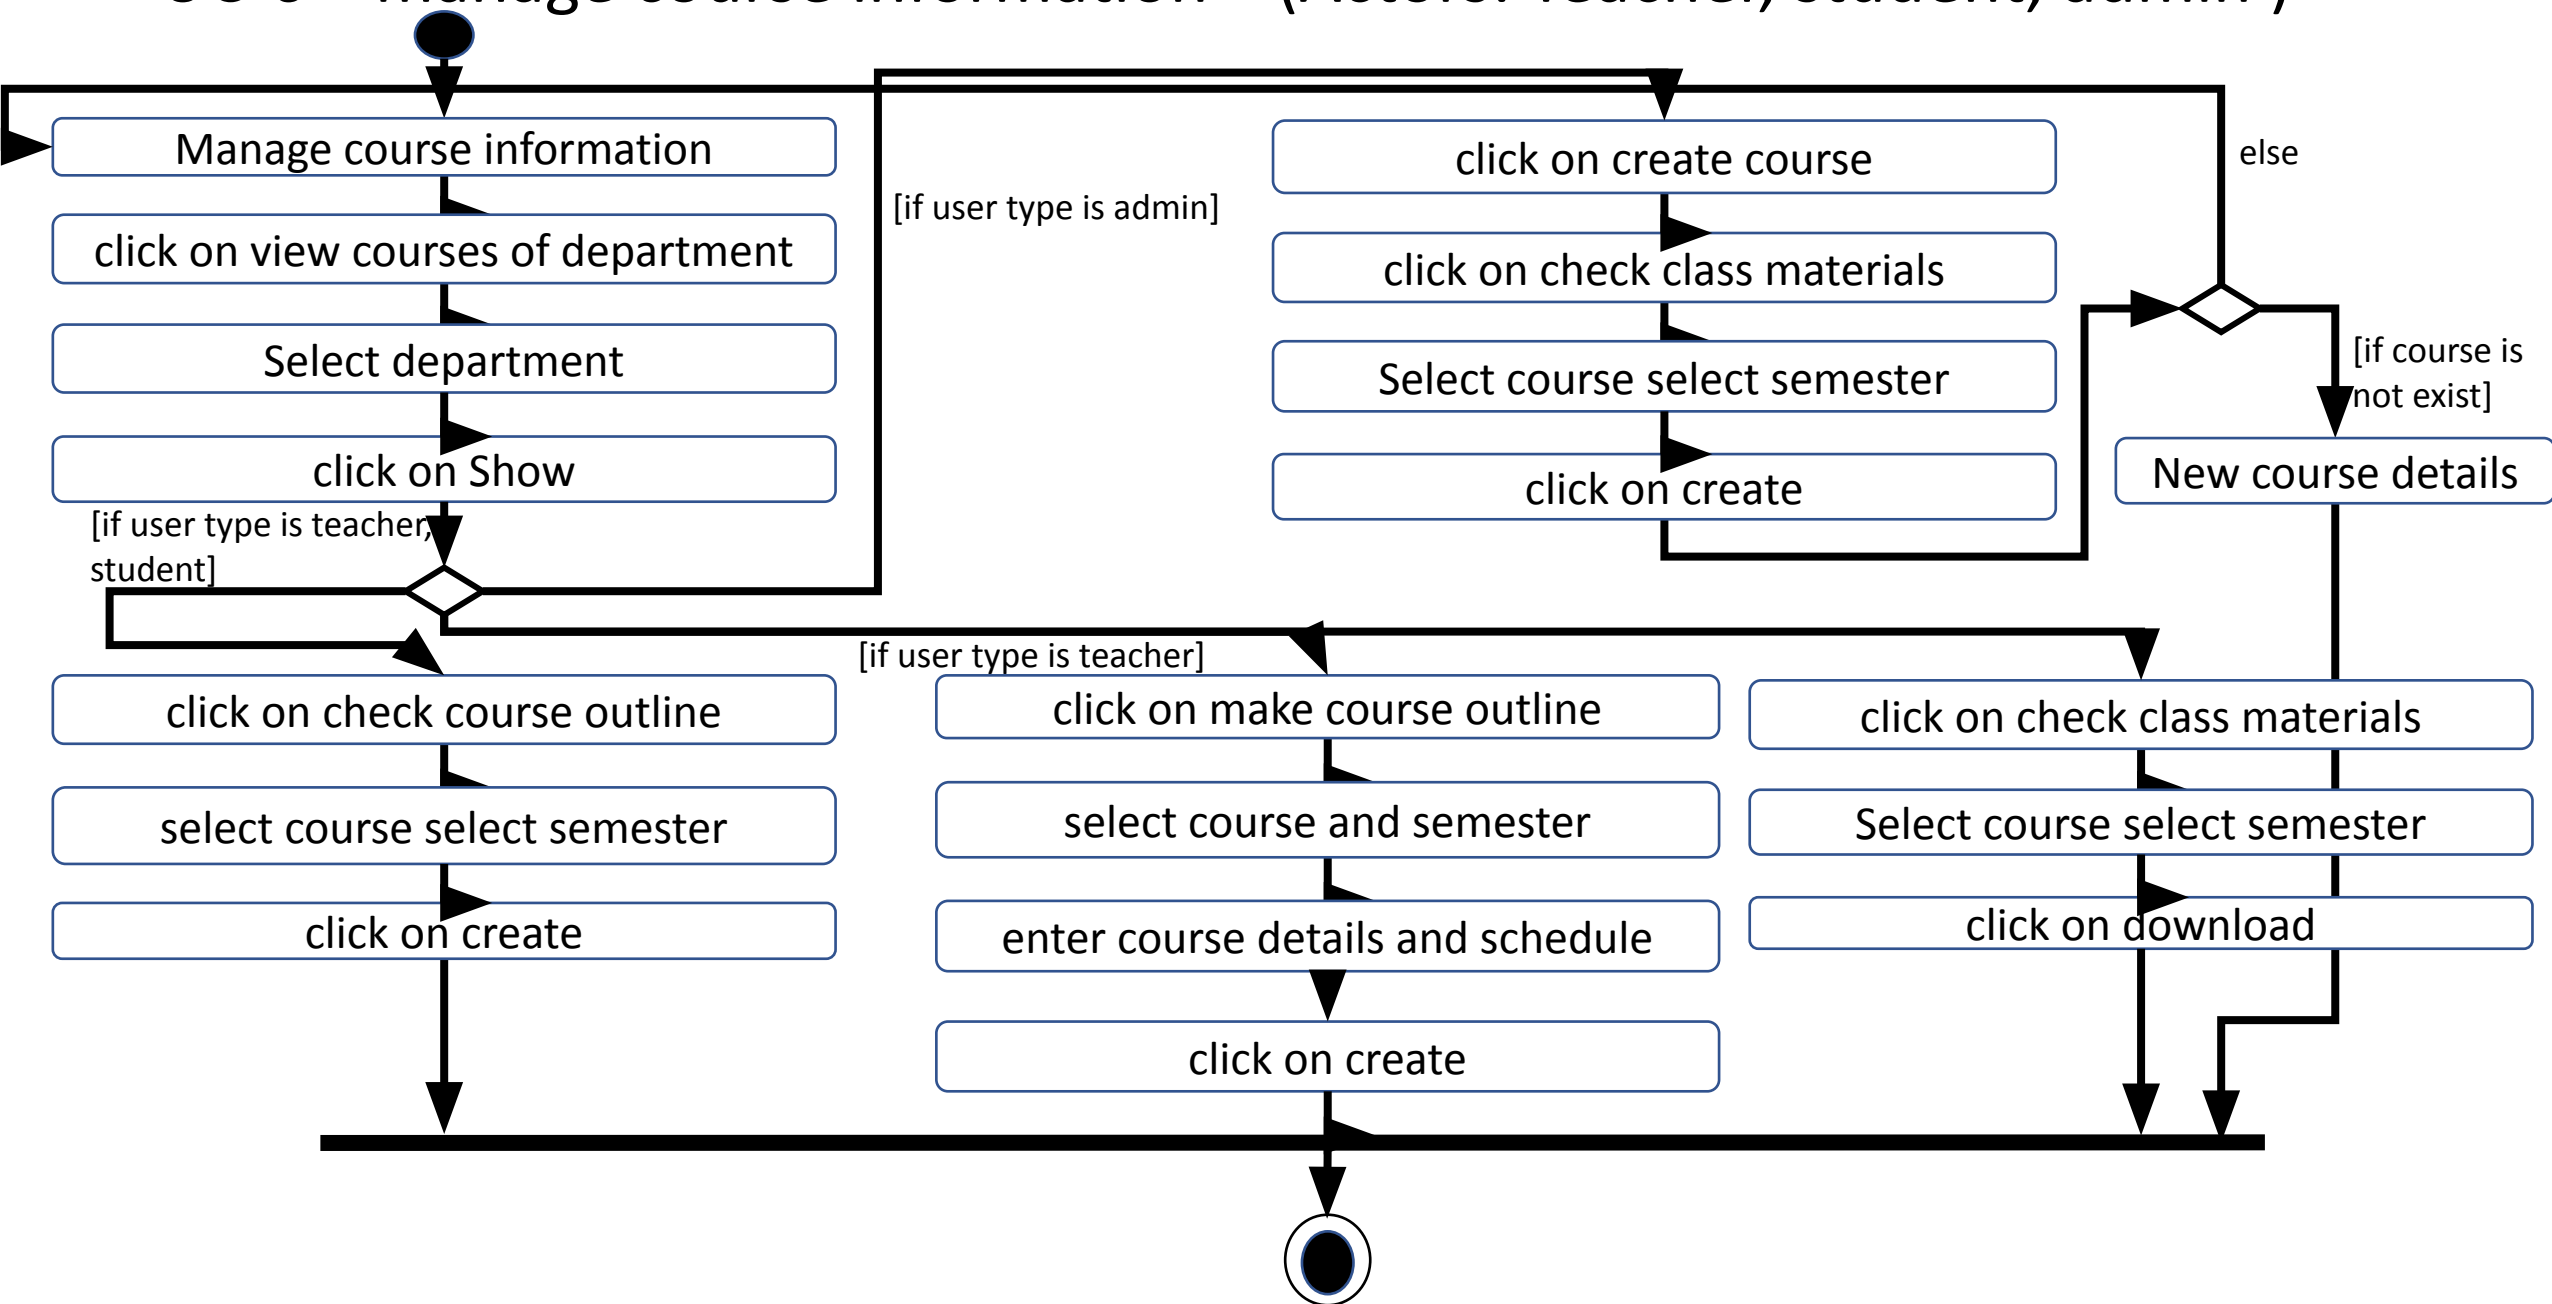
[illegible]

Manage course information

click on view courses of department

Select department

click on Show

[if user type is teacher, student]

[if user type is admin]

click on create course

click on check class materials

Select course select semester

click on create

else

[if course is not exist]

New course details

[if user type is teacher]

click on check course outline

select course select semester

click on create

click on make course outline

select course and semester

enter course details and schedule

click on create

click on check class materials

Select course select semester

click on download